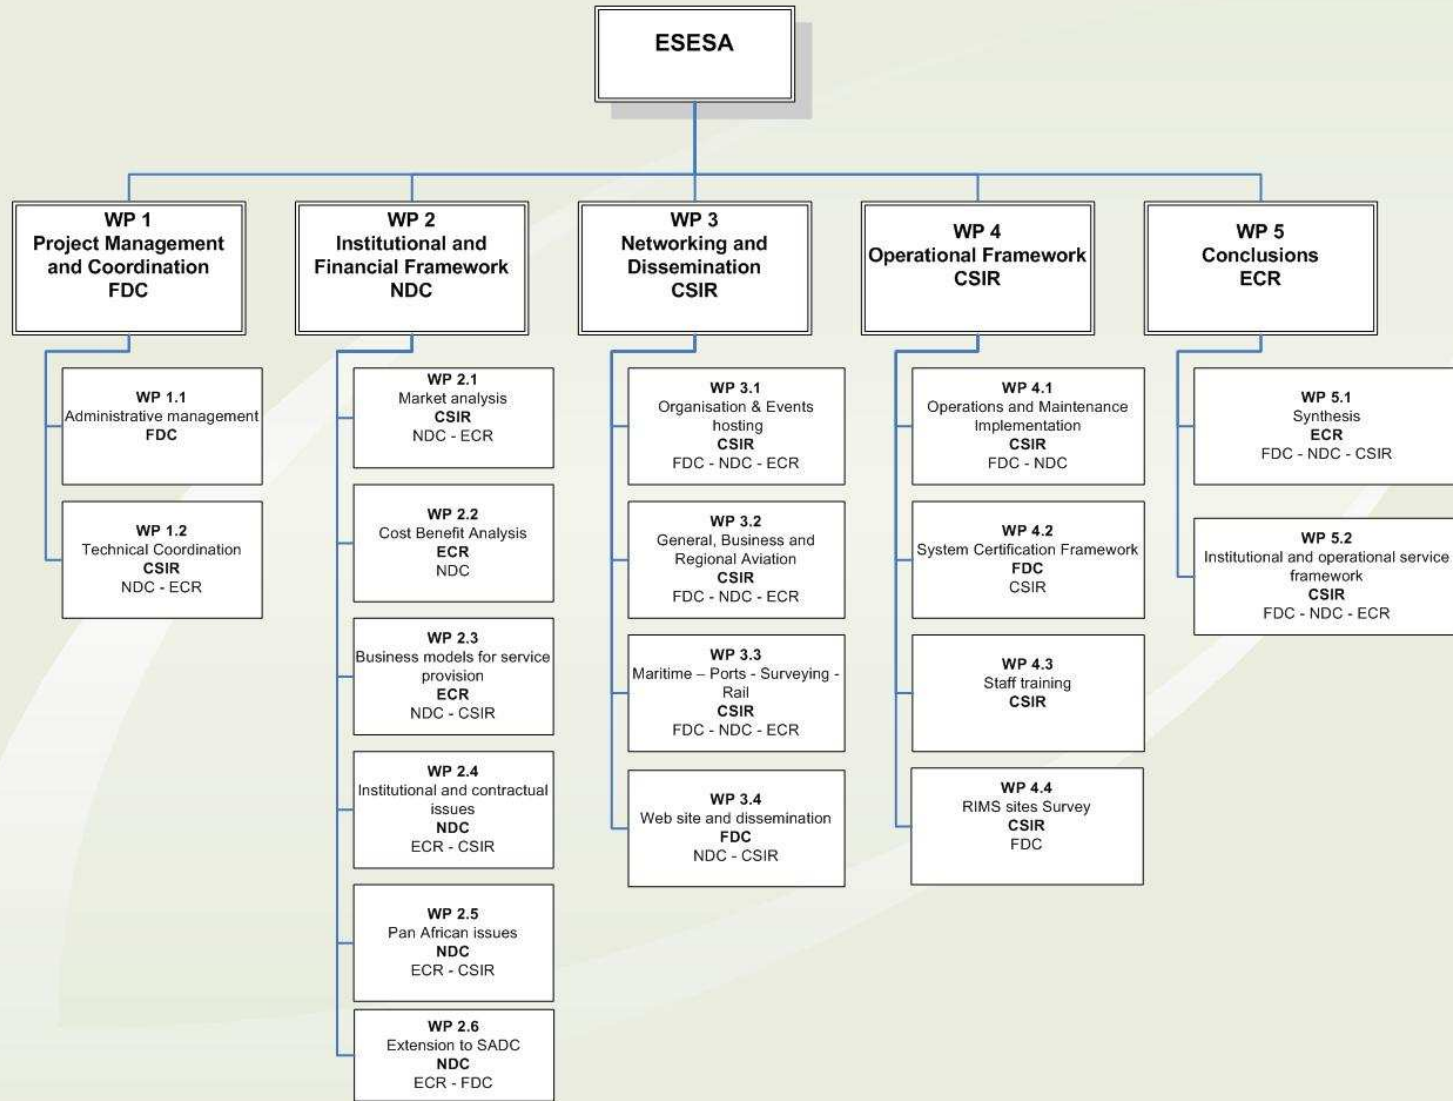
ESESA

WP 1
Project Management and Coordination
FDC

WP 1.1
Administrative management
FDC

WP 1.2
Technical Coordination
CSIR
NDC - ECR

WP 2
Institutional and Financial Framework
NDC

WP 2.1
Market analysis
CSIR
NDC - ECR

WP 2.2
Cost Benefit Analysis
ECR
NDC

WP 2.3
Business models for service provision
ECR
NDC - CSIR

WP 2.4
Institutional and contractual issues
NDC
ECR - CSIR

WP 2.5
Pan African issues
NDC
ECR - CSIR

WP 2.6
Extension to SADC
NDC
ECR - FDC

WP 3
Networking and Dissemination
CSIR

WP 3.1
Organisation & Events hosting
CSIR
FDC - NDC - ECR

WP 3.2
General, Business and Regional Aviation
CSIR
FDC - NDC - ECR

WP 3.3
Maritime – Ports - Surveying - Rail
CSIR
FDC - NDC - ECR

WP 3.4
Web site and dissemination
FDC
NDC - CSIR

WP 4
Operational Framework
CSIR

WP 4.1
Operations and Maintenance Implementation
CSIR
FDC - NDC

WP 4.2
System Certification Framework
FDC
CSIR

WP 4.3
Staff training
CSIR

WP 4.4
RIMS sites Survey
CSIR
FDC

WP 5
Conclusions
ECR

WP 5.1
Synthesis
ECR
FDC - NDC - CSIR

WP 5.2
Institutional and operational service framework
CSIR
FDC - NDC - ECR